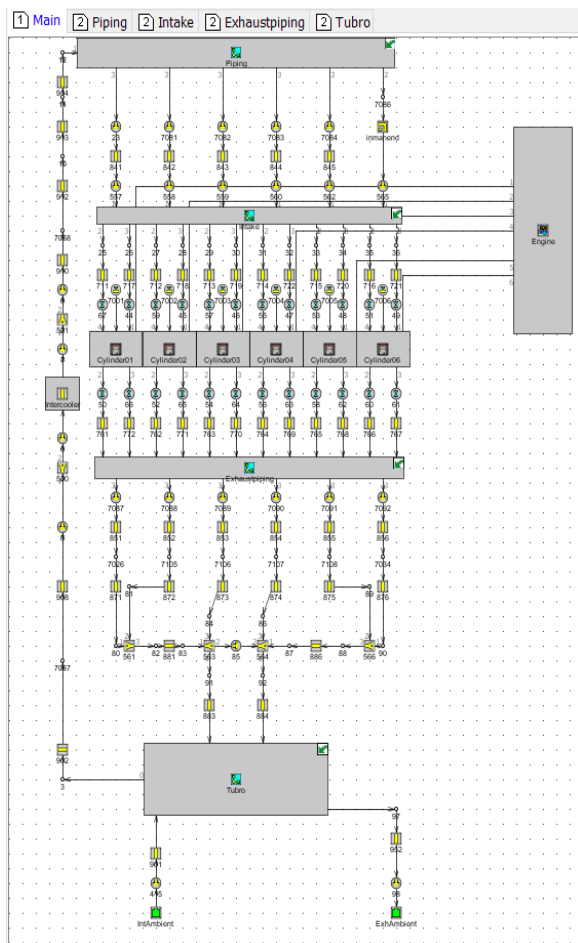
1 Main | 2 Piping | 2 Intake | 2 Exhaustpiping | 2 Tubro

Piping

Engine

Intake

Cylinder01 Cylinder02 Cylinder03 Cylinder04 Cylinder05 Cylinder06

Intercooler

Exhaustpiping

Tubro

IntAmbient

ExhAmbient

7086
Inmanifold

7081 7082 7083 7084

841 842 843 844

7088

7087 7088 7089 7090 7091 7092

851 852 853 854 855 856

7026 7105 7106 7107 7108 7034

871 872 873 874 875 876

80 561 82 881 83 563 85 564 87 886 88 566 90

883 884

7087

962

3

951

952

97